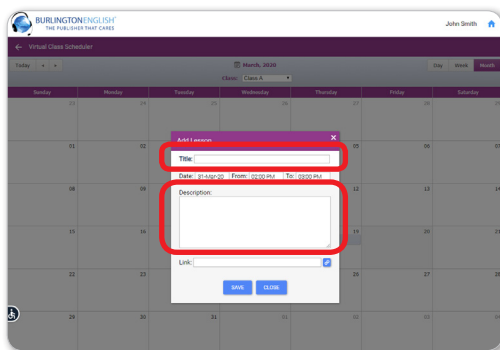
BURLINGTONENGLISH®
THE PUBLISHER THAT CARES

John Smith

Virtual Class Scheduler

Today

March, 2020

Class: Class A

Day Week Month

| Sunday | Monday | Tuesday | Wednesday | Thursday | Friday | Saturday |
|---|---|---|---|---|---|---|
| 23 | 24 | 25 | 26 | 27 | 28 | 29 |
| 01 | 02 | | | 05 | 06 | 07 |
| 08 | 09 | | | | 13 | 14 |
| 15 | 16 | | | | 20 | 21 |
| 22 | 23 | | | | 27 | 28 |
| 29 | 30 | 31 | | | 03 | 04 |

Add Lesson

Title:

Date: 31-Mar-20 From: 02:00 PM To: 03:00 PM

Description:

Link:

SAVE CLOSE